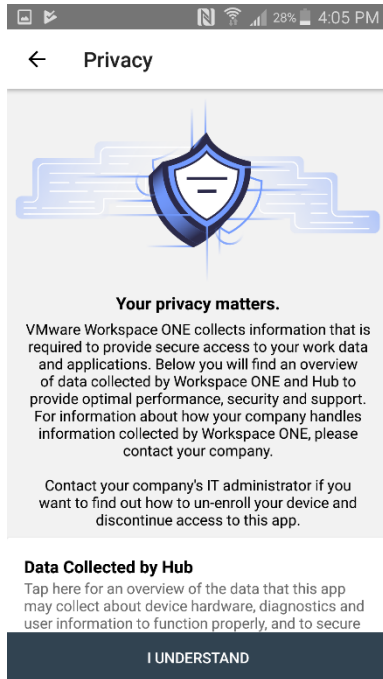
28% 4:05 PM

Privacy

Your privacy matters.

VMware Workspace ONE collects information that is required to provide secure access to your work data and applications. Below you will find an overview of data collected by Workspace ONE and Hub to provide optimal performance, security and support. For information about how your company handles information collected by Workspace ONE, please contact your company.

Contact your company's IT administrator if you want to find out how to un-enroll your device and discontinue access to this app.

Data Collected by Hub

Tap here for an overview of the data that this app may collect about device hardware, diagnostics and user information to function properly, and to secure

I UNDERSTAND